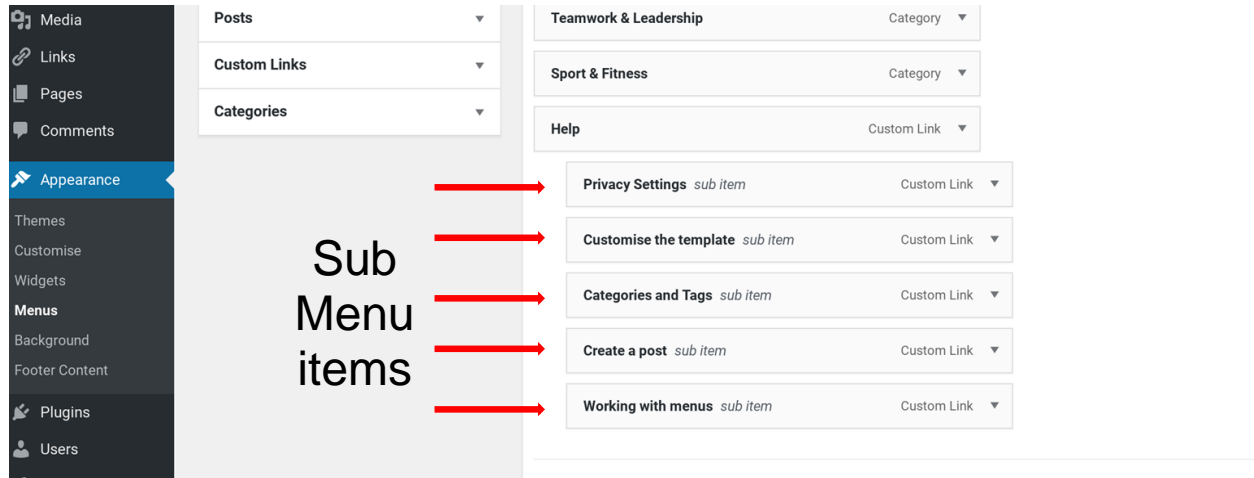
Media
Links
Pages
Comments
Appearance
Themes
Customise
Widgets
Menus
Background
Footer Content
Plugins
Users

Posts
Custom Links
Categories

Sub Menu items

Teamwork & Leadership Category
Sport & Fitness Category
Help Custom Link
Privacy Settings sub item Custom Link
Customise the template sub item Custom Link
Categories and Tags sub item Custom Link
Create a post sub item Custom Link
Working with menus sub item Custom Link